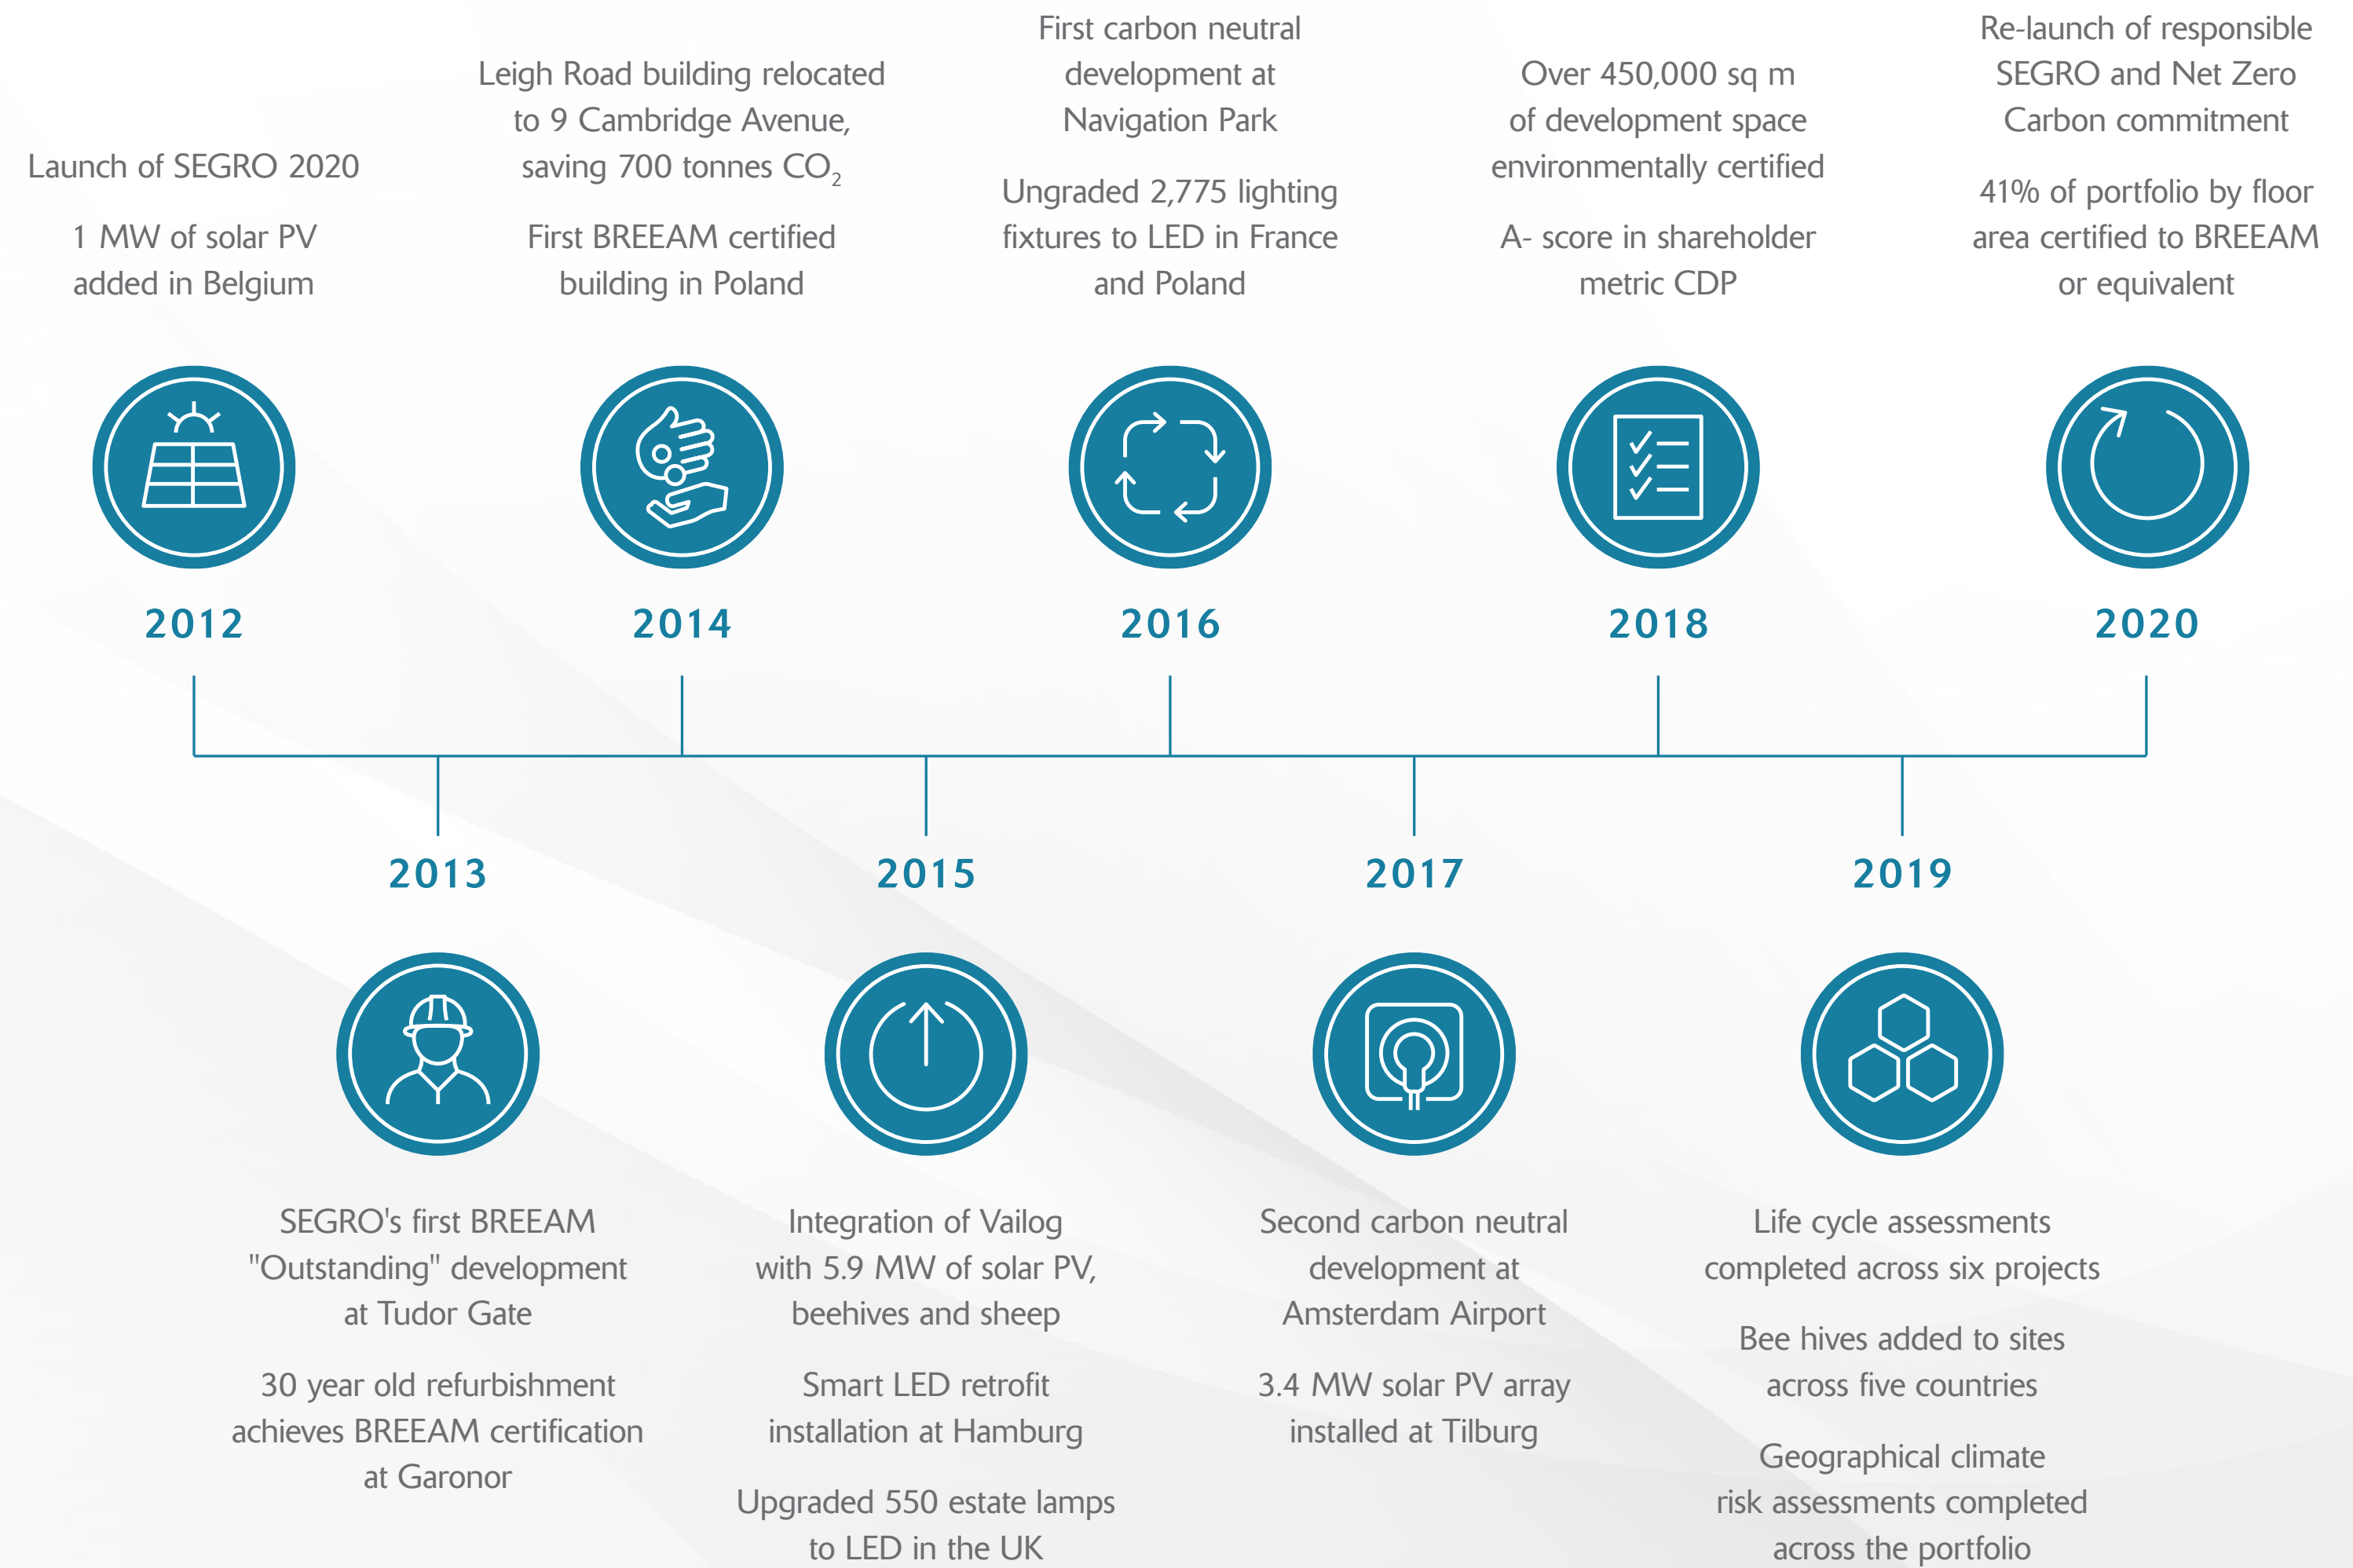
Launch of SEGRO 2020

1 MW of solar PV added in Belgium

2012

Leigh Road building relocated to 9 Cambridge Avenue, saving 700 tonnes $CO_2$

First BREEAM certified building in Poland

2014

First carbon neutral development at Navigation Park

Ungraded 2,775 lighting fixtures to LED in France and Poland

2016

Over 450,000 sq m of development space environmentally certified

A- score in shareholder metric CDP

2018

Re-launch of responsible SEGRO and Net Zero Carbon commitment

41% of portfolio by floor area certified to BREEAM or equivalent

2020

2013

SEGRO's first BREEAM "Outstanding" development at Tudor Gate

30 year old refurbishment achieves BREEAM certification at Garonor

2015

Integration of Vailog with 5.9 MW of solar PV, beehives and sheep

Smart LED retrofit installation at Hamburg

Upgraded 550 estate lamps to LED in the UK

2017

Second carbon neutral development at Amsterdam Airport

3.4 MW solar PV array installed at Tilburg

2019

Life cycle assessments completed across six projects

Bee hives added to sites across five countries

Geographical climate risk assessments completed across the portfolio